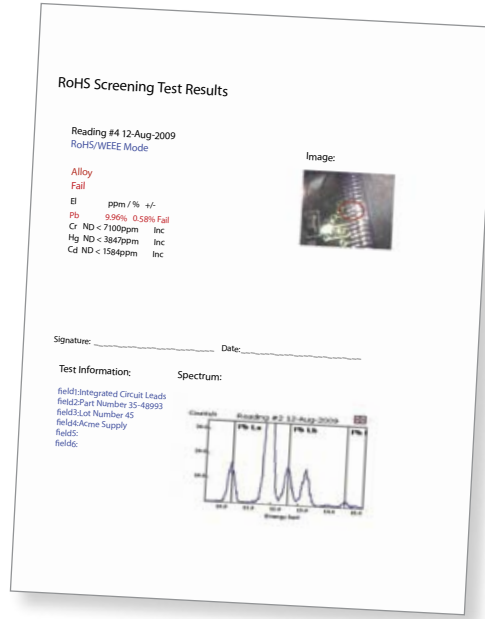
RoHS Screening Test Results

Reading #4 12-Aug-2009
RoHS/WEEE Mode

Image:

Alloy
Fail

| El | ppm / % | +/- | |
|---|---|---|---|
| Pb | 9.96% | 0.58% | Fail |
| Cr | ND < 7100ppm | | Inc |
| Hg | ND < 3847ppm | | Inc |
| Cd | ND < 1584ppm | | Inc |

Signature: ______________ Date:______________

Test Information:

field1:Integrated Circuit Leads
field2:Part Number 35-48993
field3:Lot Number 45
field4:Acme Supply
field5:
field6:

Spectrum:

Counts
Reading #2 12-Aug-2009
Pb La
Pb Lb
Pb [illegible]
Energy (keV)